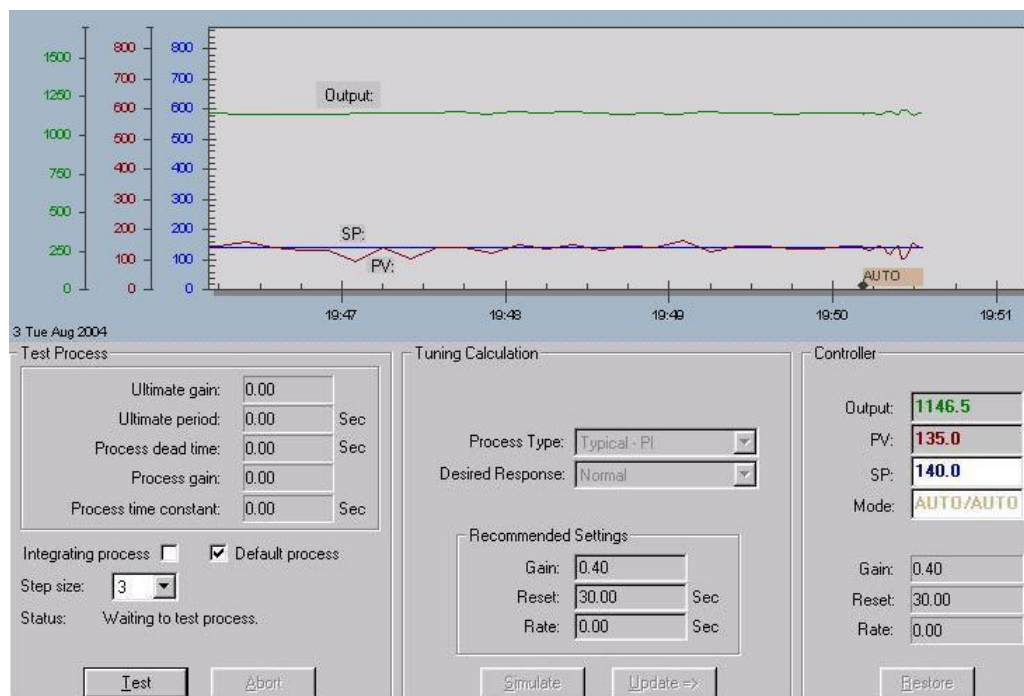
1500
1250
1000
750
500
250
0

800
700
600
500
400
300
200
100
0

800
700
600
500
400
300
200
100
0

Output:
SP:
PV:
AUTO

19:47
19:48
19:49
19:50
19:51

3 Tue Aug 2004

Test Process

Ultimate gain: 0.00
Ultimate period: 0.00 Sec
Process dead time: 0.00 Sec
Process gain: 0.00
Process time constant: 0.00 Sec

Integrating process
Default process
Step size: 3
Status: Waiting to test process.

Test
Abort

Tuning Calculation

Process Type: Typical - PI
Desired Response: Normal

Recommended Settings
Gain: 0.40
Reset: 30.00 Sec
Rate: 0.00 Sec

Simulate
Update =>

Controller

Output: 1146.5
PV: 135.0
SP: 140.0
Mode: AUTO/AUTO

Gain: 0.40
Reset: 30.00
Rate: 0.00

Restore